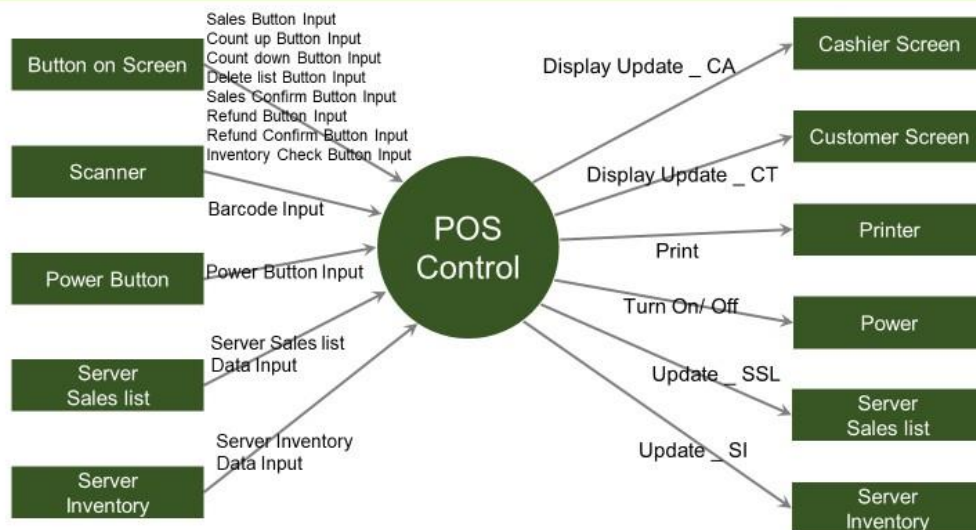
Button on Screen

Sales Button Input
Count up Button Input
Count down Button Input
Delete list Button Input
Sales Confirm Button Input
Refund Button Input
Refund Confirm Button Input
Inventory Check Button Input

Scanner

Barcode Input

Power Button

Power Button Input

Server Sales list

Server Sales list Data Input

Server Inventory

Server Inventory Data Input

POS Control

Display Update _ CA

Cashier Screen

Display Update _ CT

Customer Screen

Print

Printer

Turn On/ Off

Power

Update _ SSL

Server Sales list

Update _ SI

Server Inventory